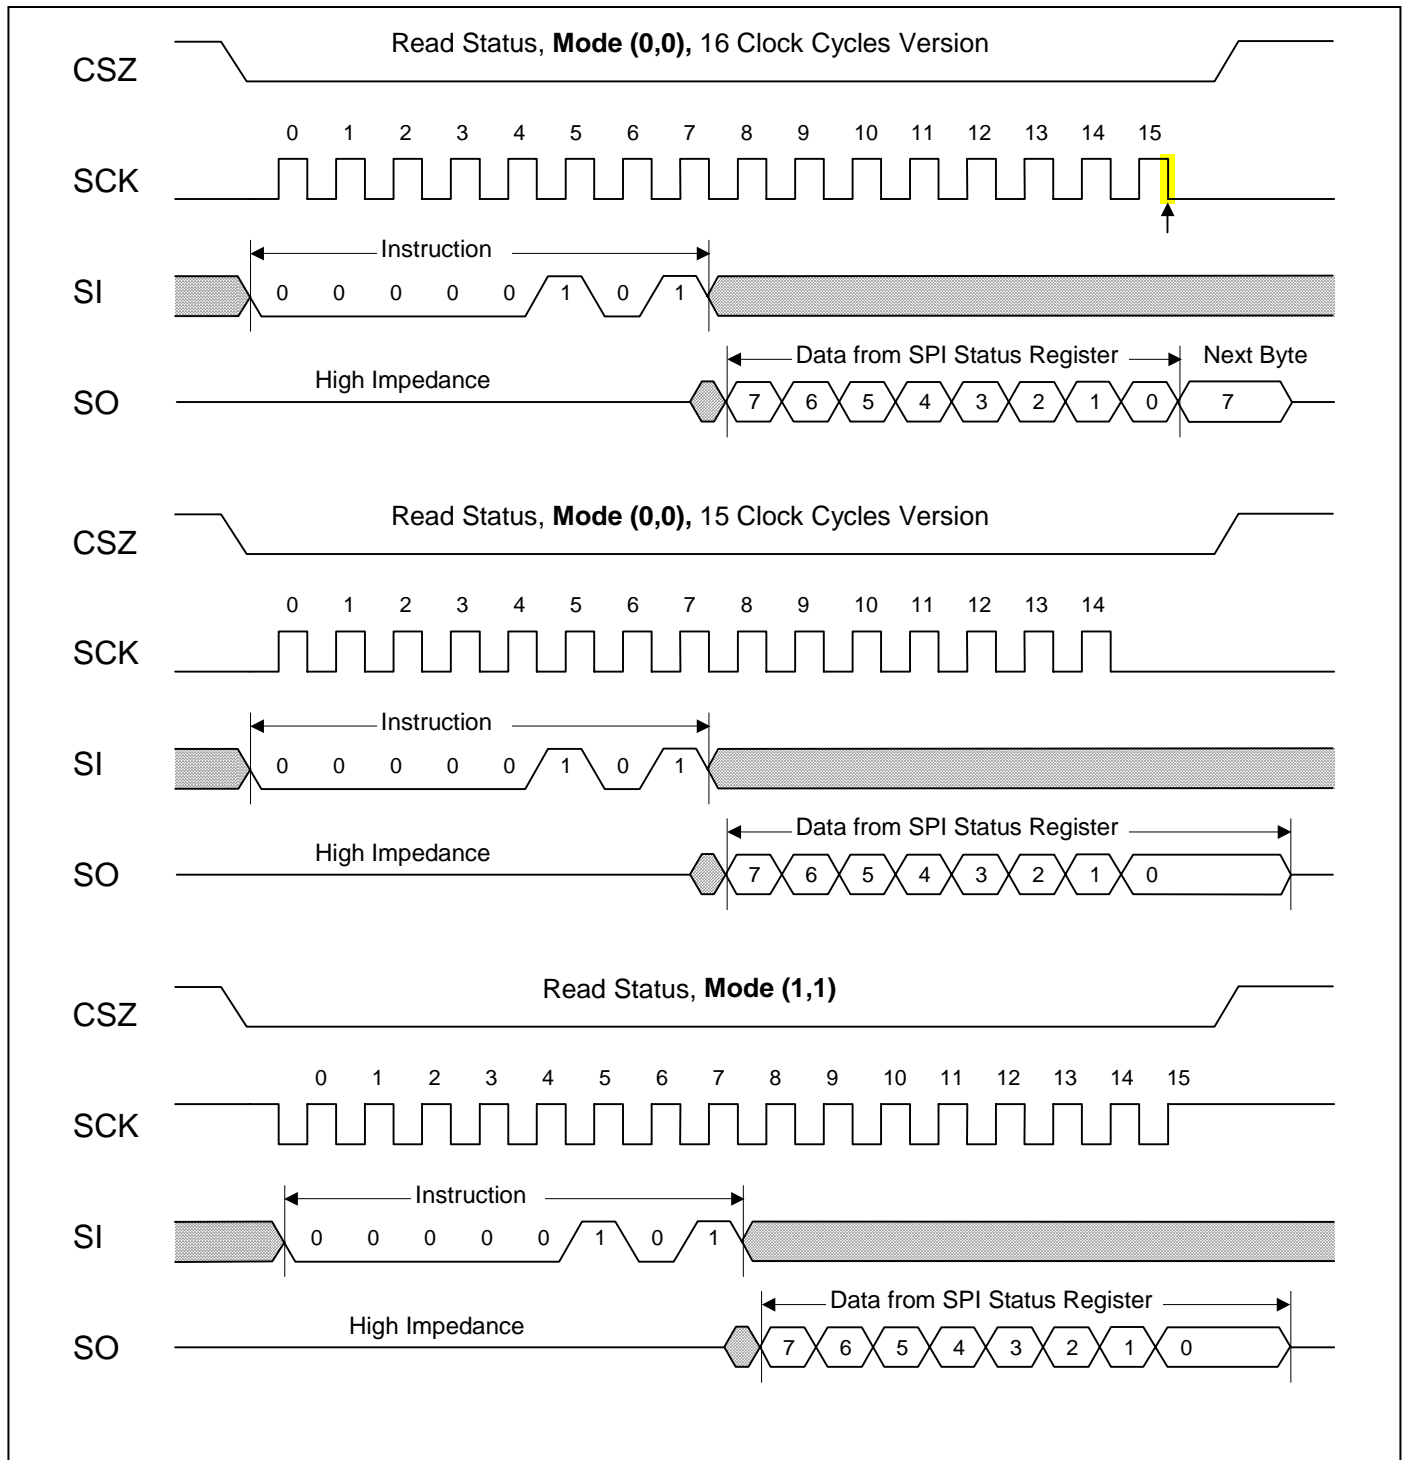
Read Status, **Mode (0,0),** 16 Clock Cycles Version

CSZ

0 1 2 3 4 5 6 7 8 9 10 11 12 13 14 15

SCK

Instruction

SI

0 0 0 0 0 1 0 1

Data from SPI Status Register

Next Byte

High Impedance

SO

7 6 5 4 3 2 1 0 7

Read Status, **Mode (0,0),** 15 Clock Cycles Version

CSZ

0 1 2 3 4 5 6 7 8 9 10 11 12 13 14

SCK

Instruction

SI

0 0 0 0 0 1 0 1

Data from SPI Status Register

High Impedance

SO

7 6 5 4 3 2 1 0

Read Status, **Mode (1,1)**

CSZ

0 1 2 3 4 5 6 7 8 9 10 11 12 13 14 15

SCK

Instruction

SI

0 0 0 0 0 1 0 1

Data from SPI Status Register

High Impedance

SO

7 6 5 4 3 2 1 0